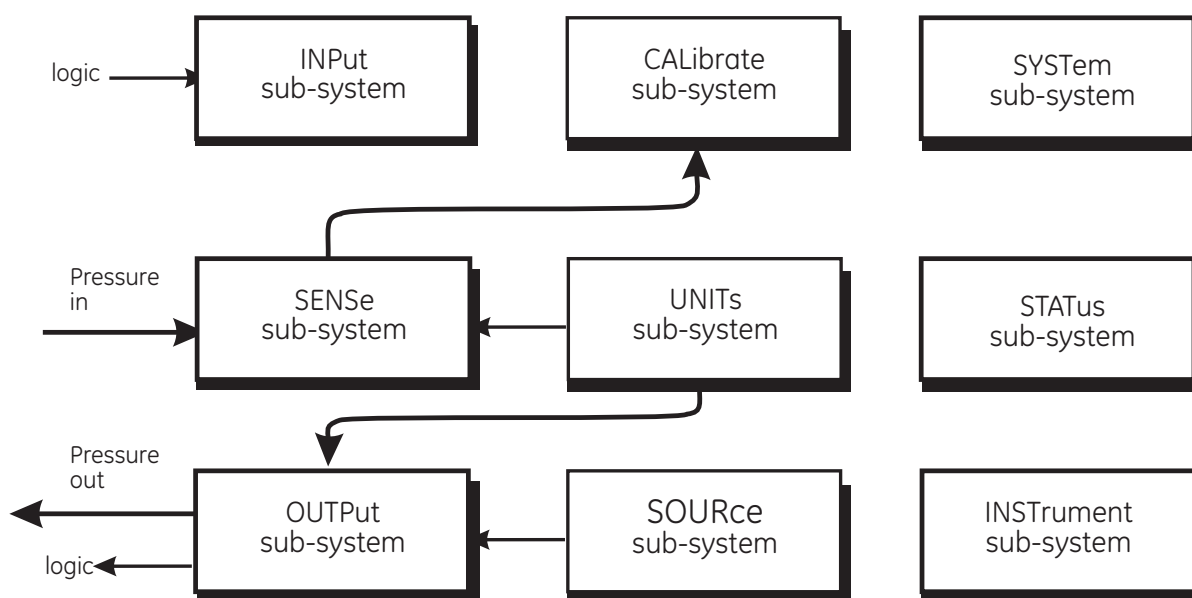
logic

INPut
sub-system

CALibrate
sub-system

SYSTem
sub-system

Pressure
in

SENSe
sub-system

UNITs
sub-system

STATus
sub-system

Pressure
out

logic

OUTPut
sub-system

SOURce
sub-system

INSTrument
sub-system